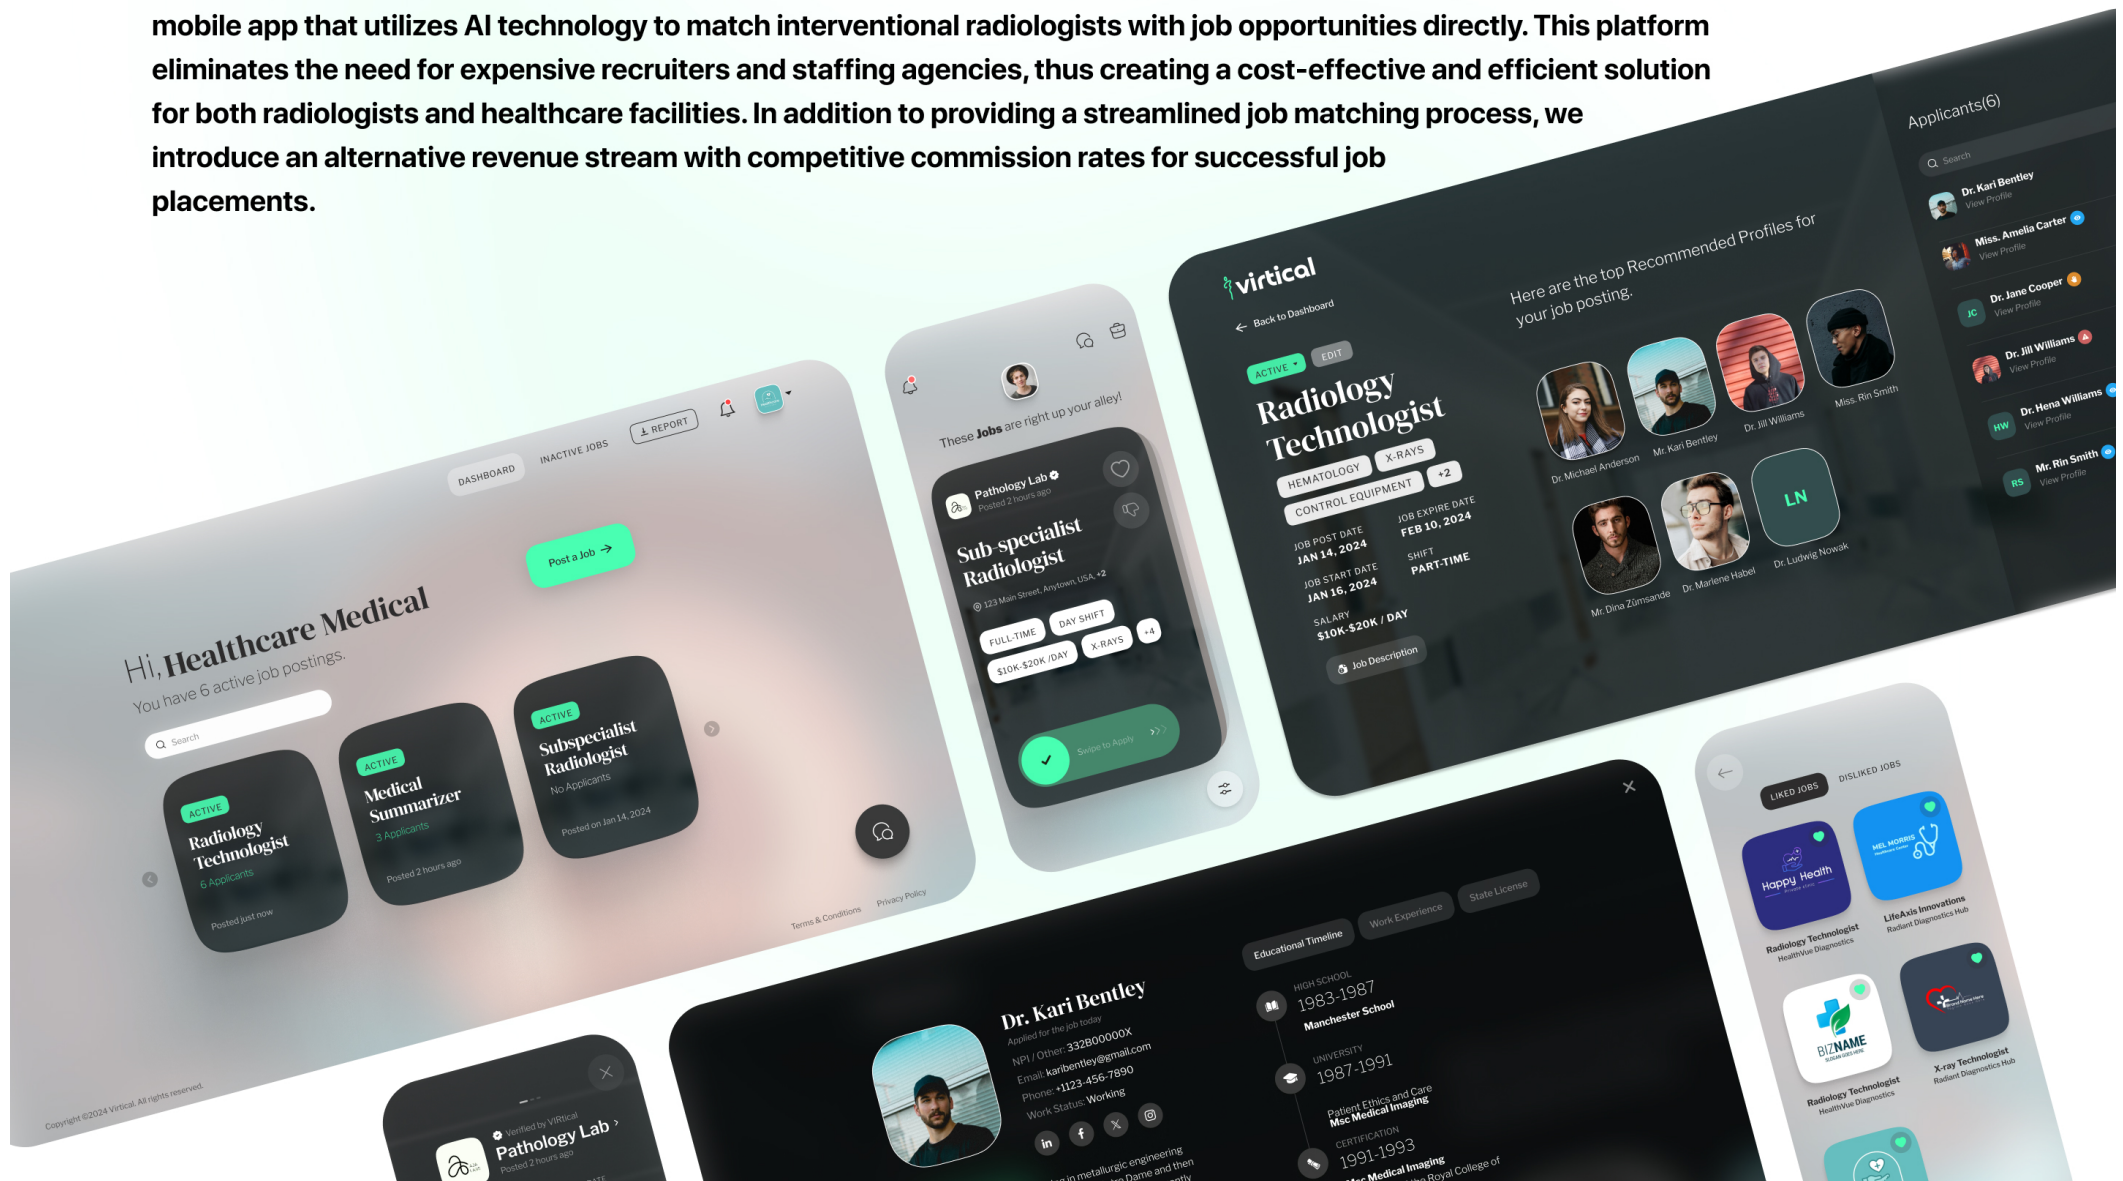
mobile app that utilizes AI technology to match interventional radiologists with job opportunities directly. This platform eliminates the need for expensive recruiters and staffing agencies, thus creating a cost-effective and efficient solution for both radiologists and healthcare facilities. In addition to providing a streamlined job matching process, we introduce an alternative revenue stream with competitive commission rates for successful job placements.

DASHBOARD INACTIVE JOBS REPORT

Post a Job

Hi, Healthcare Medical
You have 6 active job postings.

Search

ACTIVE
Radiology Technologist
6 Applicants
Posted just now

ACTIVE
Medical Summarizer
3 Applicants
Posted 2 hours ago

ACTIVE
Subspecialist Radiologist
No Applicants
Posted on Jan 14, 2024

Terms & Conditions Privacy Policy

Copyright ©2024 Virtical. All rights reserved.

These Jobs are right up your alley!

Pathology Lab
Posted 2 hours ago
Sub-specialist Radiologist
123 Main Street, Anytown, USA, +2
FULL-TIME DAY SHIFT
$10K-$20K /DAY X-RAYS +4
Swipe to Apply

virtical
Back to Dashboard
ACTIVE EDIT
Radiology Technologist
HEMATOLOGY X-RAYS
CONTROL EQUIPMENT +2
JOB POST DATE JAN 14, 2024
JOB EXPIRE DATE FEB 10, 2024
JOB START DATE JAN 16, 2024
SHIFT PART-TIME
SALARY $10K-$20K / DAY
Job Description

Here are the top Recommended Profiles for your job posting.
Dr. Michael Anderson Mr. Kari Bentley Dr. Jill Williams Miss. Rin Smith
Mr. Dina Zümsande Dr. Marlene Habel LN Dr. Ludwig Nowak

Applicants(6)
Search
Dr. Kari Bentley View Profile
Miss. Amelia Carter View Profile
JC Dr. Jane Cooper View Profile
Dr. Jill Williams View Profile
HW Dr. Hena Williams View Profile
RS Mr. Rin Smith View Profile

Educational Timeline Work Experience State License

Dr. Kari Bentley
Applied for the job today
NPI / Other: 332B00000X
Email: karibentley@gmail.com
Phone: +1123-456-7890
Work Status: Working

HIGH SCHOOL
1983-1987
Manchester School
UNIVERSITY
1987-1991
Patient Ethics and Care
Msc Medical Imaging
CERTIFICATION
1991-1993
Msc Medical Imaging
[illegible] Royal College of

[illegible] in metallurgic engineering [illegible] Dame and then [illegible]

Verified by VIRtical
Pathology Lab
Posted 2 hours ago

LIKED JOBS DISLIKED JOBS
Happy Health
Radiology Technologist HealthVue Diagnostics
MEL MORRIS
LifeAxis Innovations Radiant Diagnostics Hub
BIZNAME
Radiology Technologist HealthVue Diagnostics
X-ray Technologist Radiant Diagnostics Hub